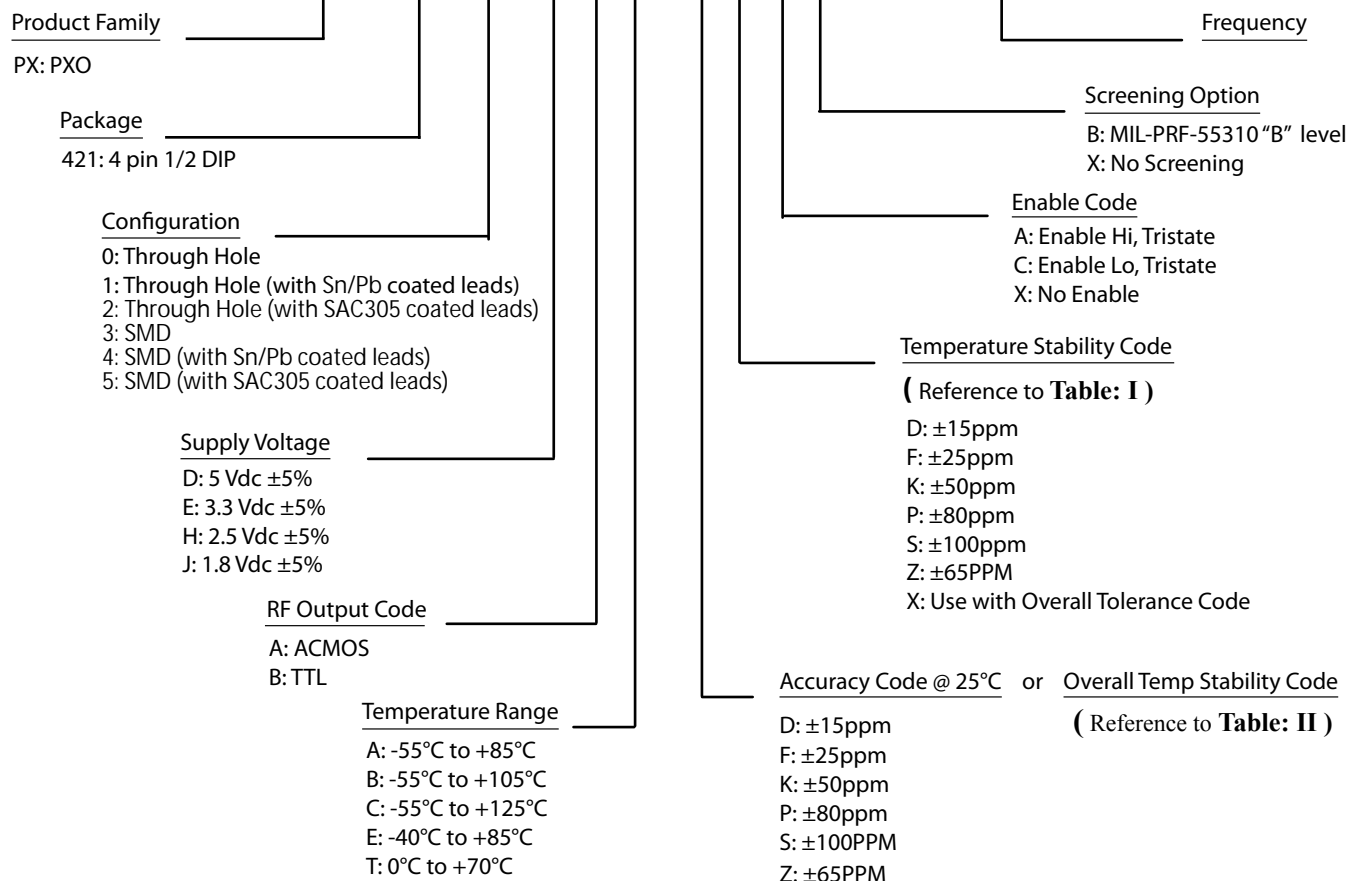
Product Family

PX: PXO

Package

421: 4 pin 1/2 DIP

Configuration

0: Through Hole
1: Through Hole (with Sn/Pb coated leads)
2: Through Hole (with SAC305 coated leads)
3: SMD
4: SMD (with Sn/Pb coated leads)
5: SMD (with SAC305 coated leads)

Supply Voltage

D: 5 Vdc ±5%
E: 3.3 Vdc ±5%
H: 2.5 Vdc ±5%
J: 1.8 Vdc ±5%

RF Output Code

A: ACMOS
B: TTL

Temperature Range

A: -55°C to +85°C
B: -55°C to +105°C
C: -55°C to +125°C
E: -40°C to +85°C
T: 0°C to +70°C

Frequency

Screening Option

B: MIL-PRF-55310 "B" level
X: No Screening

Enable Code

A: Enable Hi, Tristate
C: Enable Lo, Tristate
X: No Enable

Temperature Stability Code

( Reference to Table: I )

D: ±15ppm
F: ±25ppm
K: ±50ppm
P: ±80ppm
S: ±100ppm
Z: ±65PPM
X: Use with Overall Tolerance Code

Accuracy Code @ 25°C or Overall Temp Stability Code

( Reference to Table: II )

D: ±15ppm
F: ±25ppm
K: ±50ppm
P: ±80ppm
S: ±100PPM
Z: ±65PPM